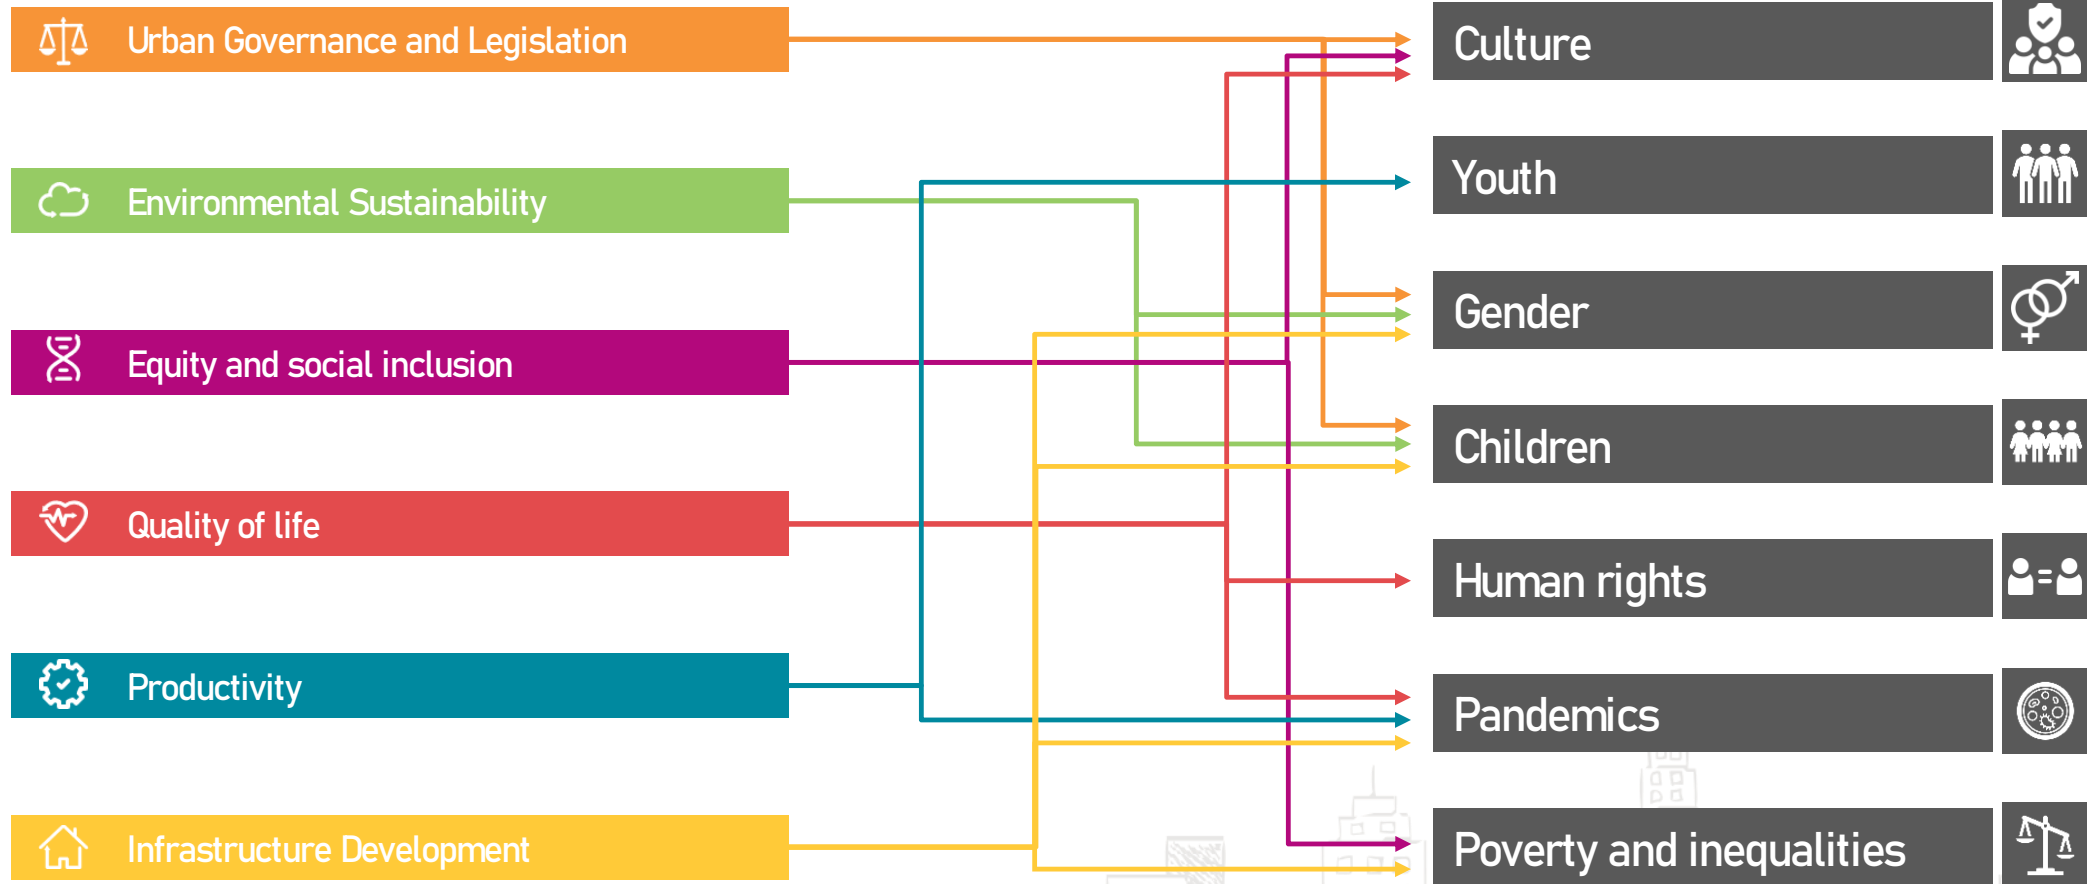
Urban Governance and Legislation

Environmental Sustainability

Equity and social inclusion

Quality of life

Productivity

Infrastructure Development

Culture

Youth

Gender

Children

Human rights

Pandemics

Poverty and inequalities